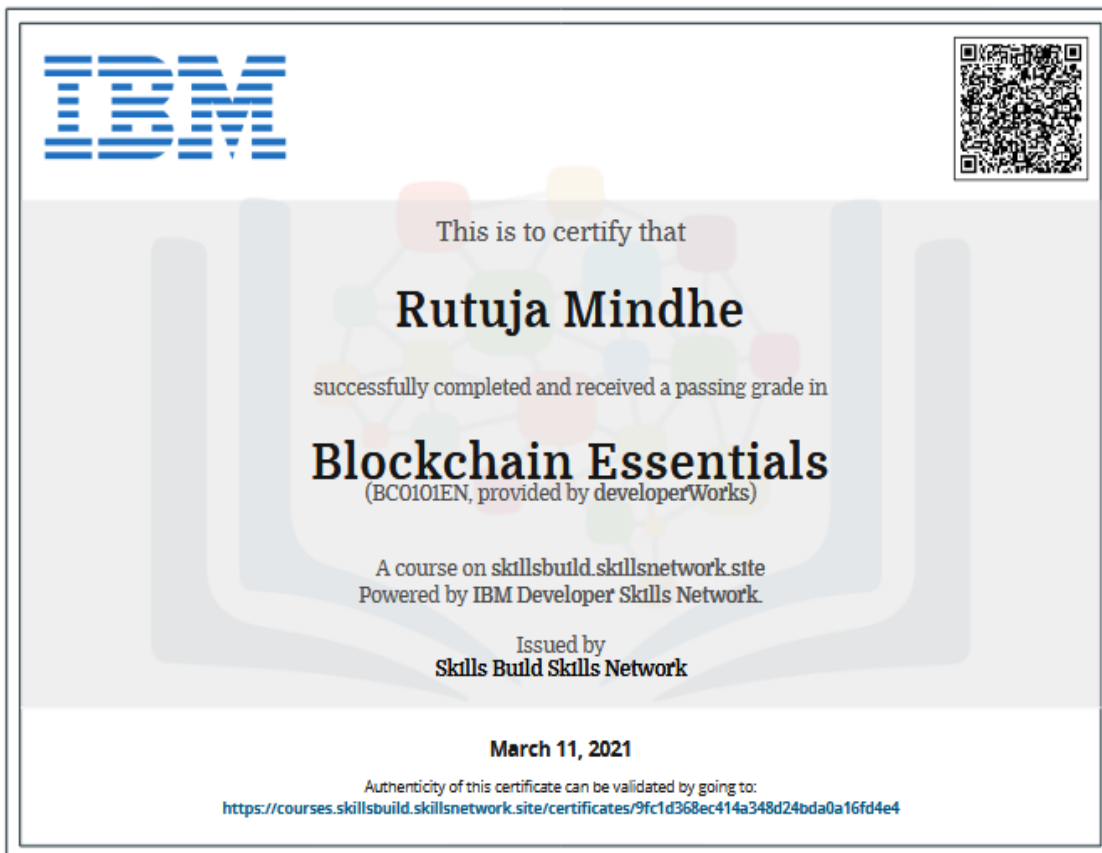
IBM

This is to certify that

Rutuja Mindhe

successfully completed and received a passing grade in

Blockchain Essentials
(BC0101EN, provided by developerWorks)

A course on skillsbuild.skillsnetwork.site
Powered by IBM Developer Skills Network.

Issued by
Skills Build Skills Network

March 11, 2021

Authenticity of this certificate can be validated by going to:
https://courses.skillsbuild.skillsnetwork.site/certificates/9fc1d368ec414a348d24bda0a16fd4e4